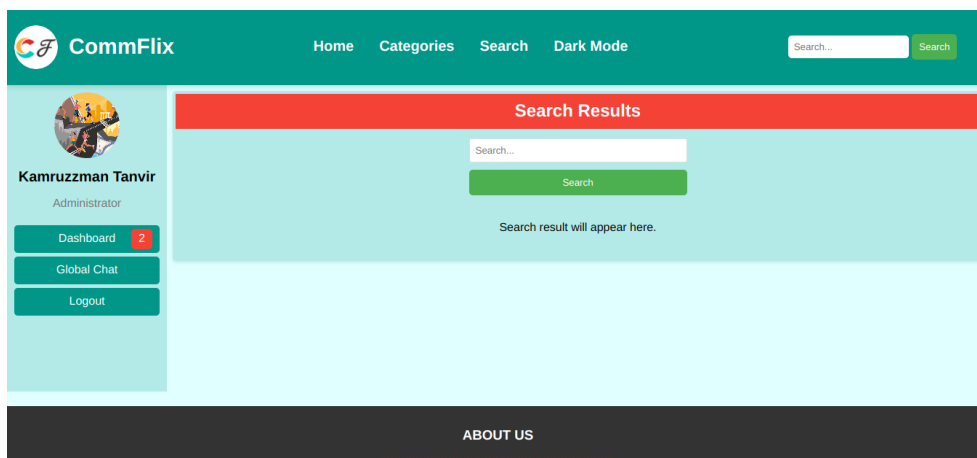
CF CommFlix

Home Categories Search Dark Mode

Search...

Search

Kamruzzman Tanvir

Administrator

Dashboard 2

Global Chat

Logout

Search Results

Search...

Search

Search result will appear here.

ABOUT US